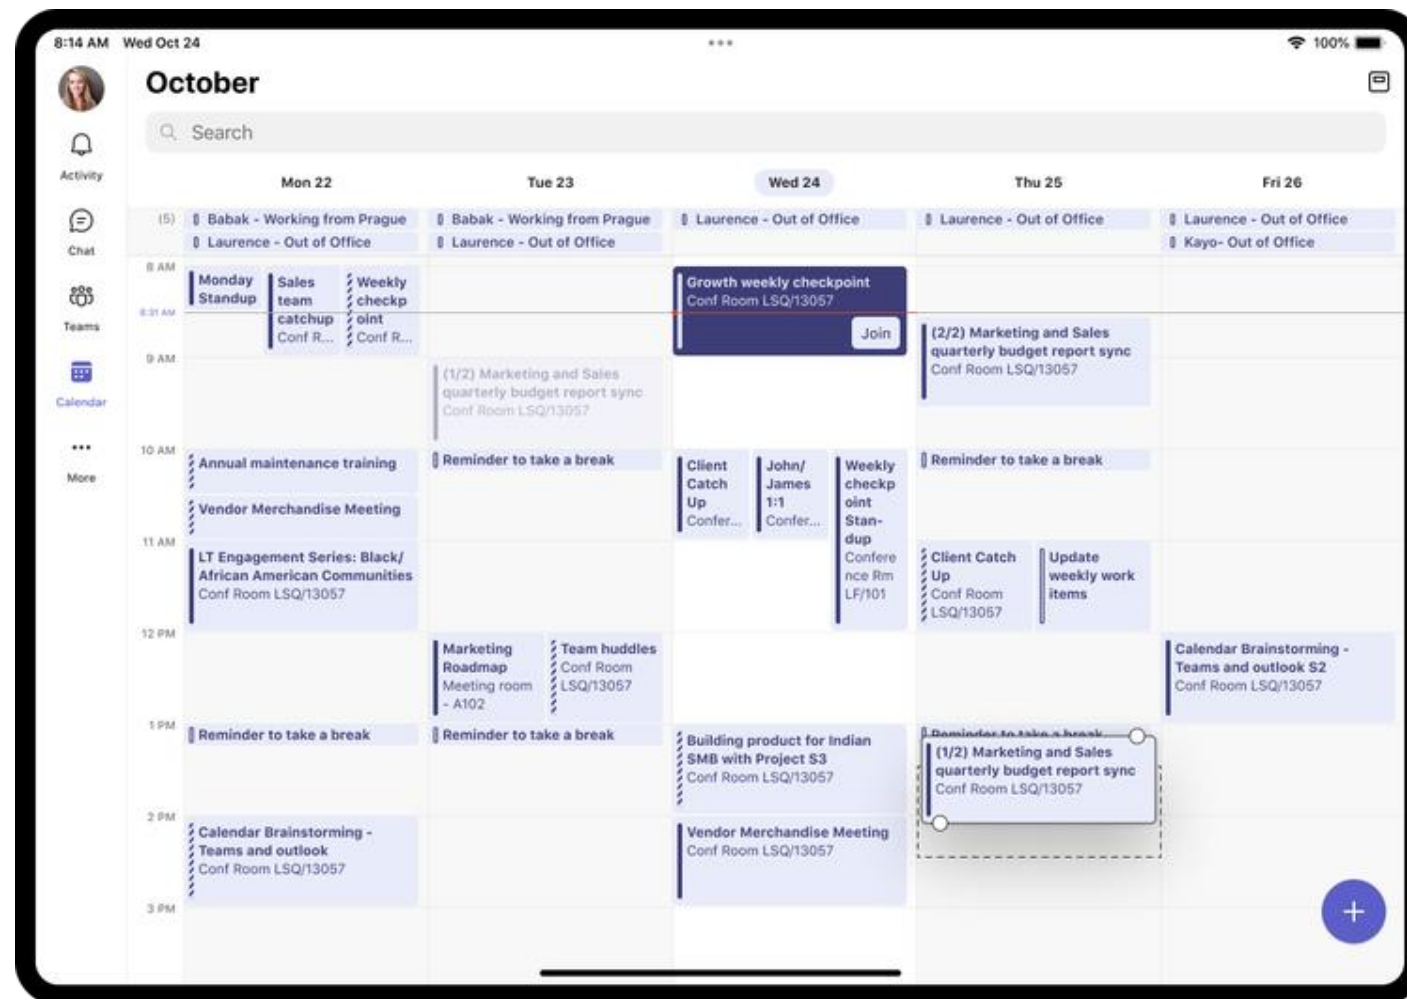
8:14 AM Wed Oct 24

100%

October

Search

Activity

Chat

Teams

Calendar

More

Mon 22

Tue 23

Wed 24

Thu 25

Fri 26

(5)

Babak - Working from Prague

Laurence - Out of Office

Babak - Working from Prague

Laurence - Out of Office

Laurence - Out of Office

Laurence - Out of Office

Laurence - Out of Office

Kayo- Out of Office

8 AM

8:31 AM

9 AM

10 AM

11 AM

12 PM

1 PM

2 PM

3 PM

Monday Standup

Sales team catchup Conf R...

Weekly checkpoint Conf R...

Annual maintenance training

Vendor Merchandise Meeting

LT Engagement Series: Black/ African American Communities Conf Room LSQ/13057

Reminder to take a break

Calendar Brainstorming - Teams and outlook Conf Room LSQ/13057

(1/2) Marketing and Sales quarterly budget report sync Conf Room LSQ/13057

Reminder to take a break

Marketing Roadmap Meeting room - A102

Team huddles Conf Room LSQ/13057

Reminder to take a break

Growth weekly checkpoint Conf Room LSQ/13057

Join

Client Catch Up Confer...

John/ James 1:1 Confer...

Weekly checkpoint Stan-dup Conference Rm LF/101

Building product for Indian SMB with Project S3 Conf Room LSQ/13057

Vendor Merchandise Meeting Conf Room LSQ/13057

(2/2) Marketing and Sales quarterly budget report sync Conf Room LSQ/13057

Reminder to take a break

Client Catch Up Conf Room LSQ/13057

Update weekly work items

Reminder to take a break

(1/2) Marketing and Sales quarterly budget report sync Conf Room LSQ/13057

Calendar Brainstorming - Teams and outlook S2 Conf Room LSQ/13057

+